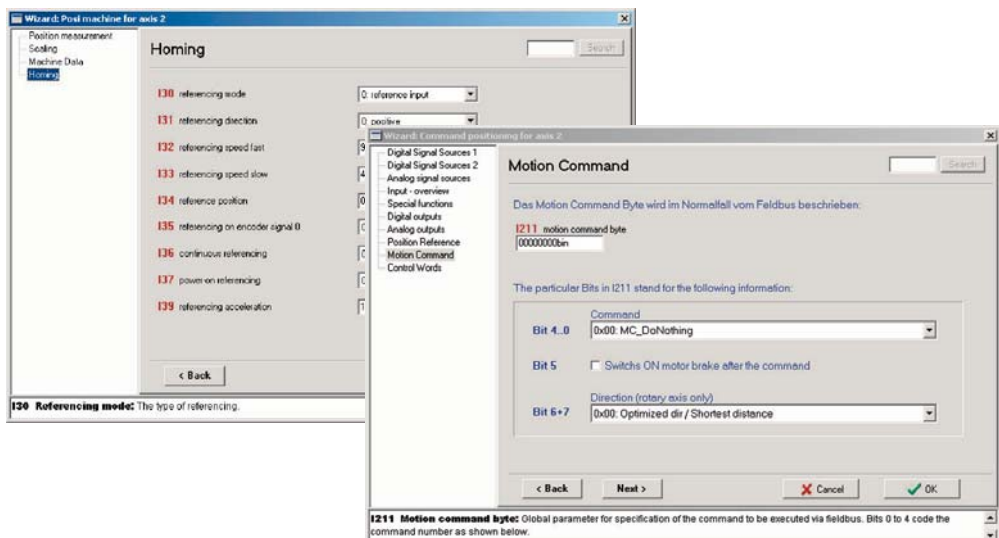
Wizard: Posi machine for axis 2

Position measurement
Scaling
Machine Data
Homing

Homing

Search

I30 referencing mode
0: reference input

I31 referencing direction
0: positive

I32 referencing speed fast
9

I33 referencing speed slow
4

I34 reference position
0

I35 referencing on encoder signal 0
0

I36 continuous referencing
0

I37 power on referencing
0

I39 referencing acceleration
1

< Back

I30 Referencing mode: The type of referencing.

Wizard: Command positioning for axis 2

Digital Signal Sources 1
Digital Signal Sources 2
Analog signal sources
Input - overview
Special functions
Digital outputs
Analog outputs
Position Reference
Motion Command
Control Words

Motion Command

Search

Das Motion Command Byte wird im Normalfall vom Feldbus beschrieben:

I211 motion command byte
00000000bin

The particular Bits in I211 stand for the following information:

Command
Bit 4..0
0x00: MC_DoNothing

Bit 5
Switchs ON motor brake after the command

Direction (rotary axis only)
Bit 6+7
0x00: Optimized dir / Shortest distance

< Back
Next >
Cancel
OK

I211 Motion command byte: Global parameter for specification of the command to be executed via fieldbus. Bits 0 to 4 code the command number as shown below.